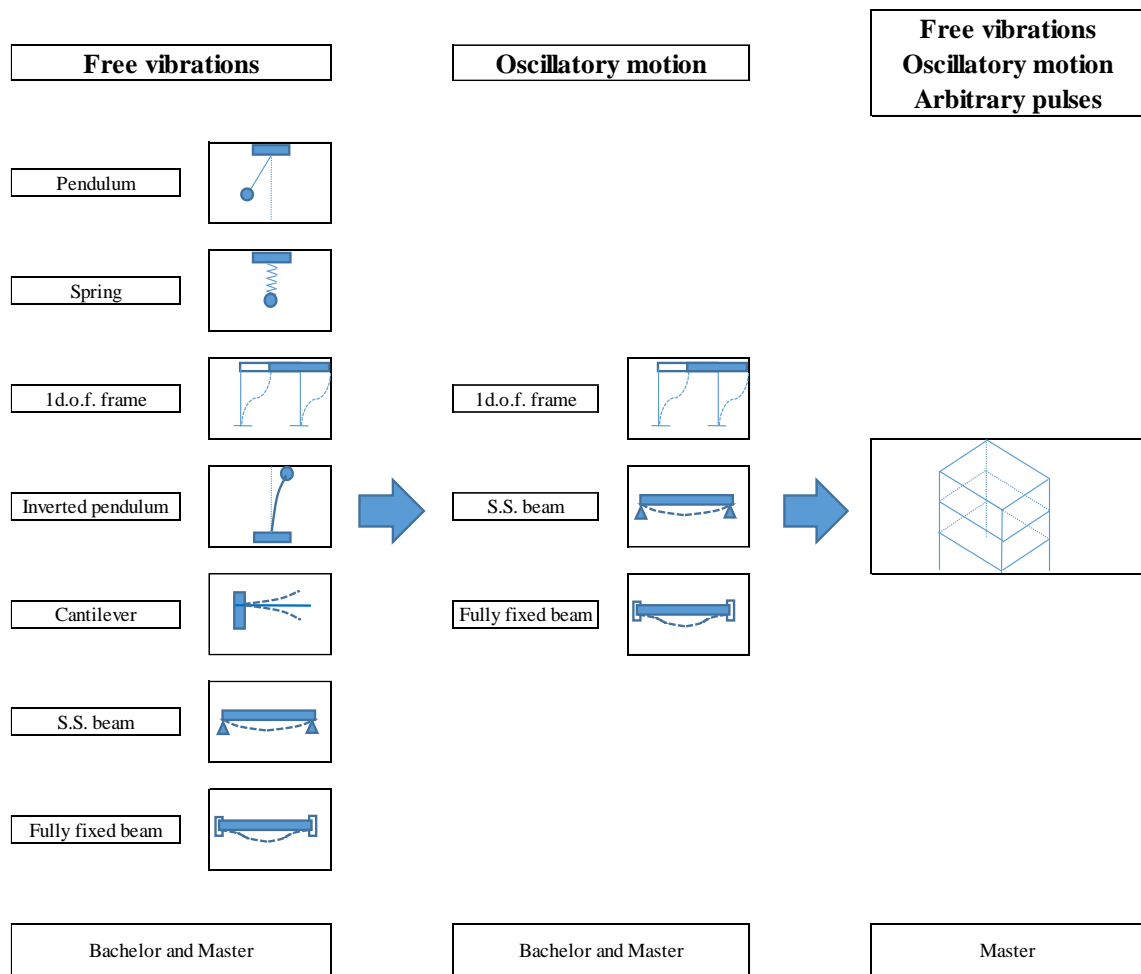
Free vibrations

Oscillatory motion

Free vibrations
Oscillatory motion
Arbitrary pulses

Pendulum

Spring

1d.o.f. frame

Inverted pendulum

Cantilever

S.S. beam

Fully fixed beam

1d.o.f. frame

S.S. beam

Fully fixed beam

Bachelor and Master

Bachelor and Master

Master